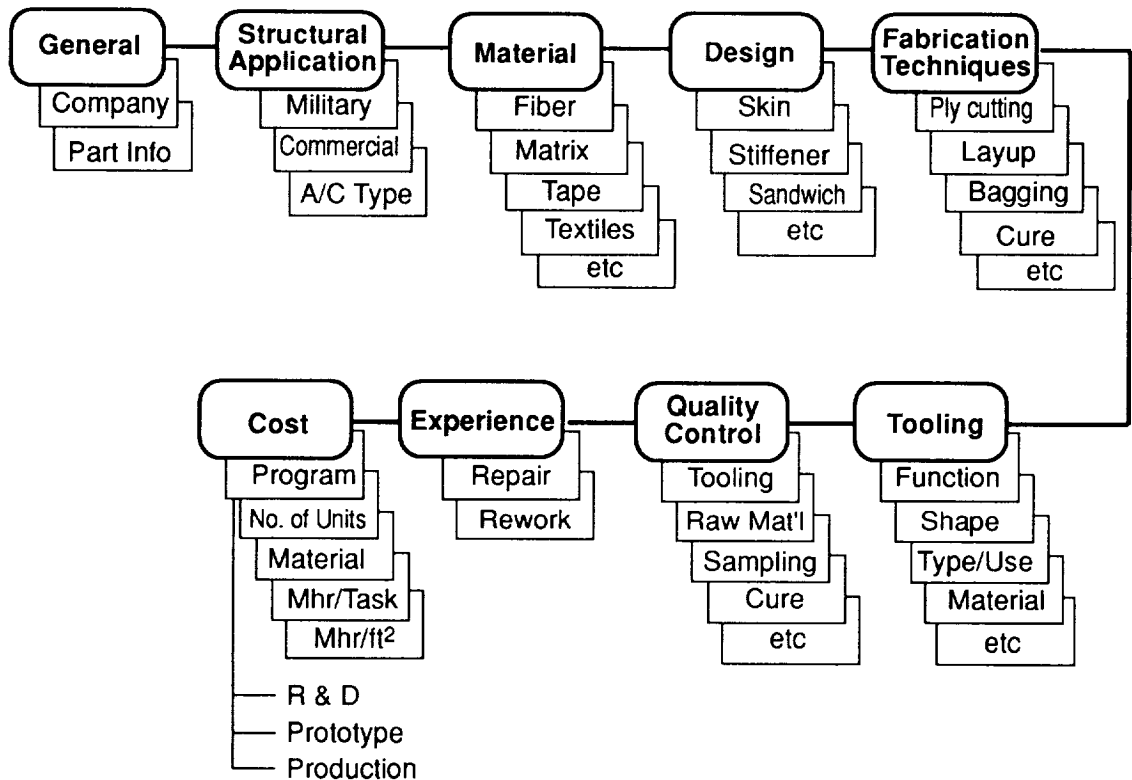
General
Company
Part Info

Structural Application
Military
Commercial
A/C Type

Material
Fiber
Matrix
Tape
Textiles
etc

Design
Skin
Stiffener
Sandwich
etc

Fabrication Techniques
Ply cutting
Layup
Bagging
Cure
etc

Cost
Program
No. of Units
Material
Mhr/Task
Mhr/ft$^2$
R & D
Prototype
Production

Experience
Repair
Rework

Quality Control
Tooling
Raw Mat'l
Sampling
Cure
etc

Tooling
Function
Shape
Type/Use
Material
etc